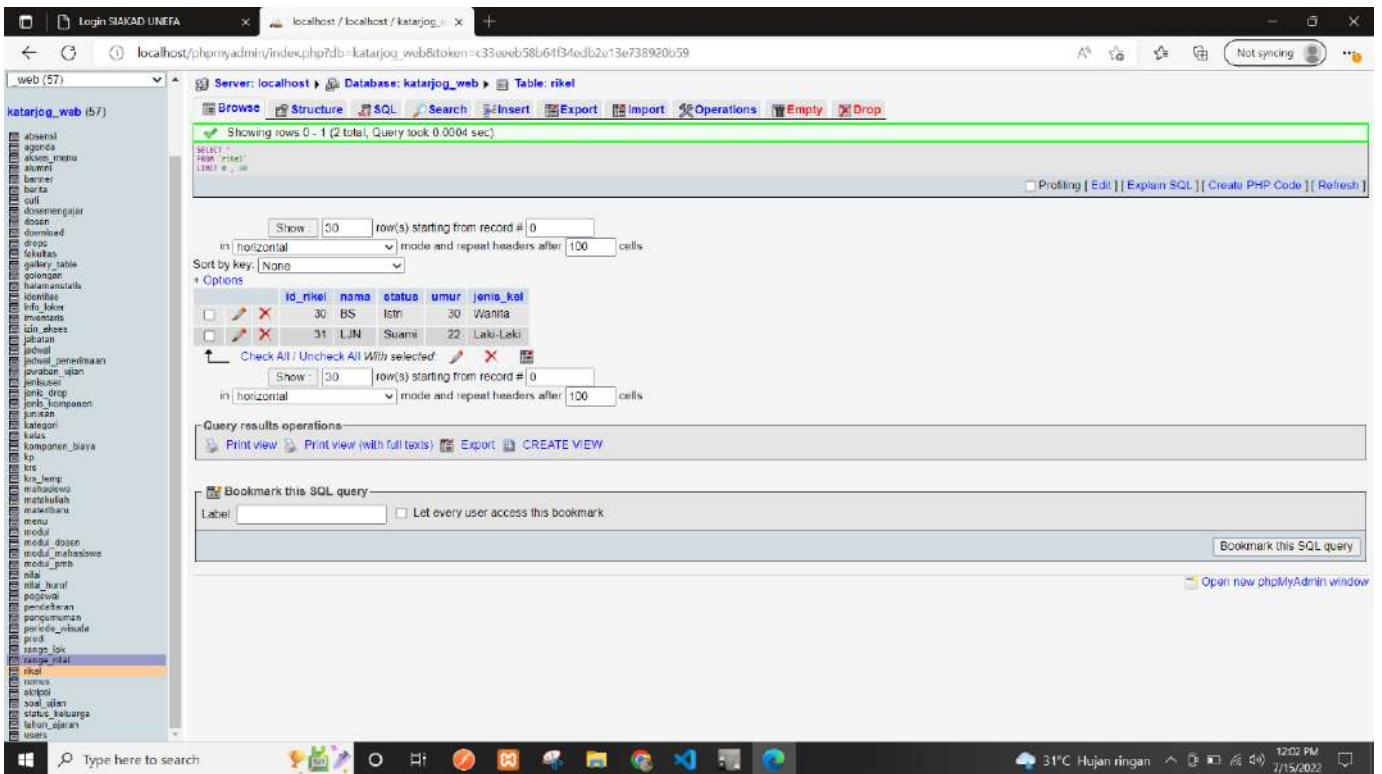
Login SIAKAD UNFA
localhost / localhost / katarjog_w
localhost/phpmyadmin/index.php?db=katarjog_web&token=c33eeeb58b64f34edb2e13e738920b59
Not syncing

web (57)

katarjog_web (57)

absensi
agenda
akses_menu
alumni
banner
berita
cuti
dosenmengajar
dosen
download
drops
fakultas
gallery_table
golongan
halamanstatis
identitas
info_loker
inventaris
izin_akses
jabatan
jadwal
jadwal_penerimaan
jawaban_ujian
jenisuser
jenis_drop
jenis_komponen
jurusan
kategori
kelas
komponen_biaya
kp
krs
krs_temp
mahasiswa
matakuliah
materibaru
menu
modul
modul_dosen
modul_mahasiswa
modul_pmb
nilai
nilai_huruf
pegawai
pendaftaran
pengumuman
periode_wisuda
prodi
range_ipk
range_nilai
rikel
rumus
skripsi
soal_ujian
status_keluarga
tahun_ajaran
users

Server: localhost ▸ Database: katarjog_web ▸ Table: rikel

Browse Structure SQL Search Insert Export Import Operations Empty Drop

Showing rows 0 - 1 (2 total, Query took 0.0004 sec)

SELECT *
FROM `rikel`
LIMIT 0 , 30

Profiling [ Edit ] [ Explain SQL ] [ Create PHP Code ] [ Refresh ]

Show : 30 row(s) starting from record # 0
in horizontal mode and repeat headers after 100 cells
Sort by key: None
+ Options

| | | | id_rikel | nama | status | umur | jenis_kel |
|---|---|---|---|---|---|---|---|
| | | | 30 | BS | Istri | 30 | Wanita |
| | | | 31 | LJN | Suami | 22 | Laki-Laki |

Check All / Uncheck All With selected:

Show : 30 row(s) starting from record # 0
in horizontal mode and repeat headers after 100 cells

Query results operations
Print view Print view (with full texts) Export CREATE VIEW

Bookmark this SQL query
Label Let every user access this bookmark
Bookmark this SQL query

Open new phpMyAdmin window

Type here to search
31°C Hujan ringan
12:02 PM
7/15/2022